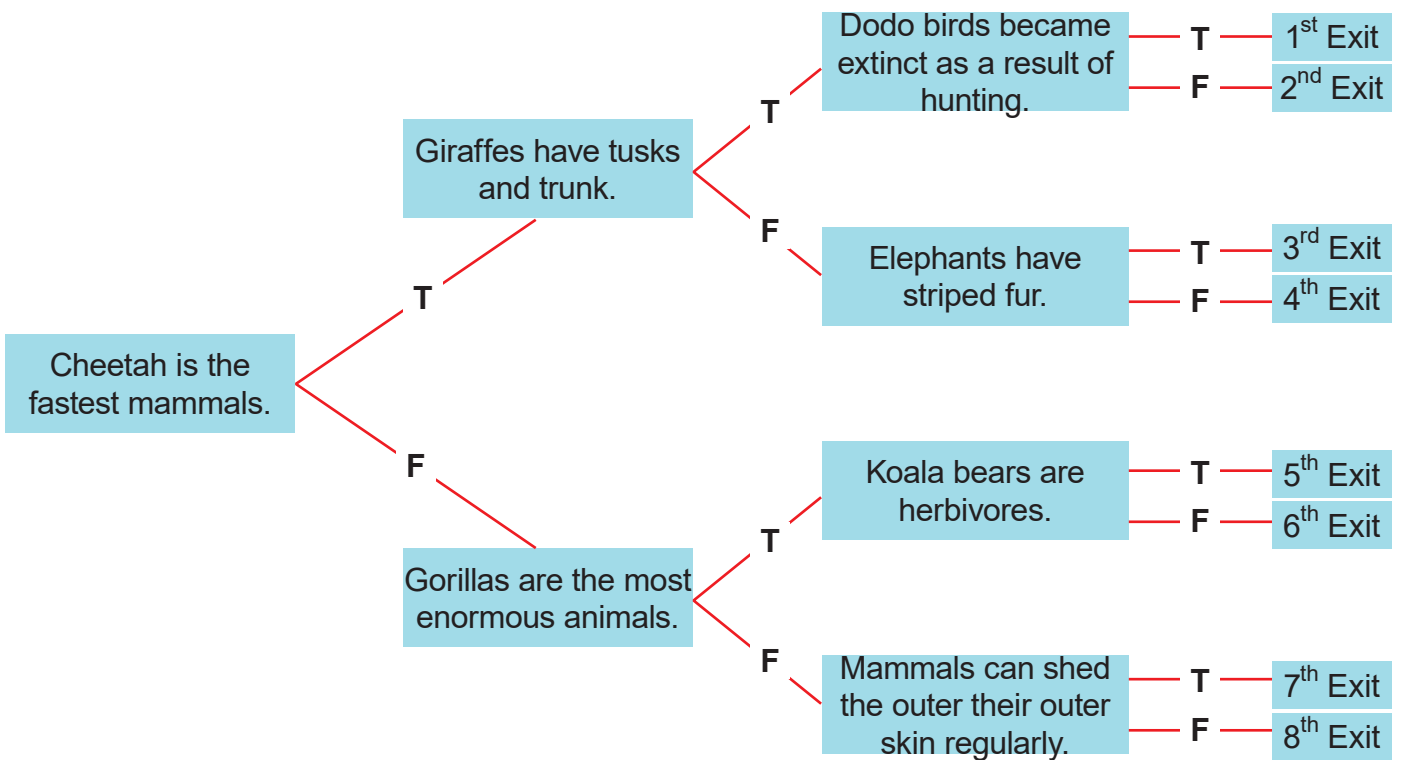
Cheetah is the fastest mammals.

T

Giraffes have tusks and trunk.

T

Dodo birds became extinct as a result of hunting.

T 1$^{st}$ Exit

F 2$^{nd}$ Exit

F

Elephants have striped fur.

T 3$^{rd}$ Exit

F 4$^{th}$ Exit

F

Gorillas are the most enormous animals.

T

Koala bears are herbivores.

T 5$^{th}$ Exit

F 6$^{th}$ Exit

F

Mammals can shed the outer their outer skin regularly.

T 7$^{th}$ Exit

F 8$^{th}$ Exit